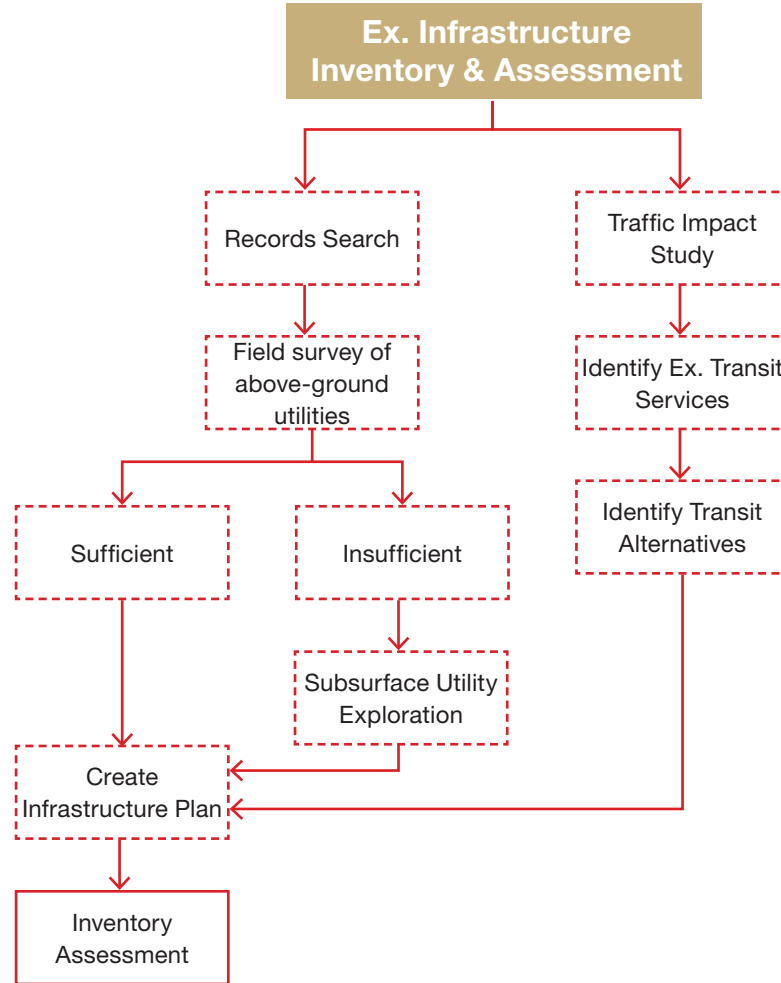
Ex. Infrastructure Inventory & Assessment

Records Search

Traffic Impact Study

Field survey of above-ground utilities

Identify Ex. Transit Services

Identify Transit Alternatives

Sufficient

Insufficient

Subsurface Utility Exploration

Create Infrastructure Plan

Inventory Assessment